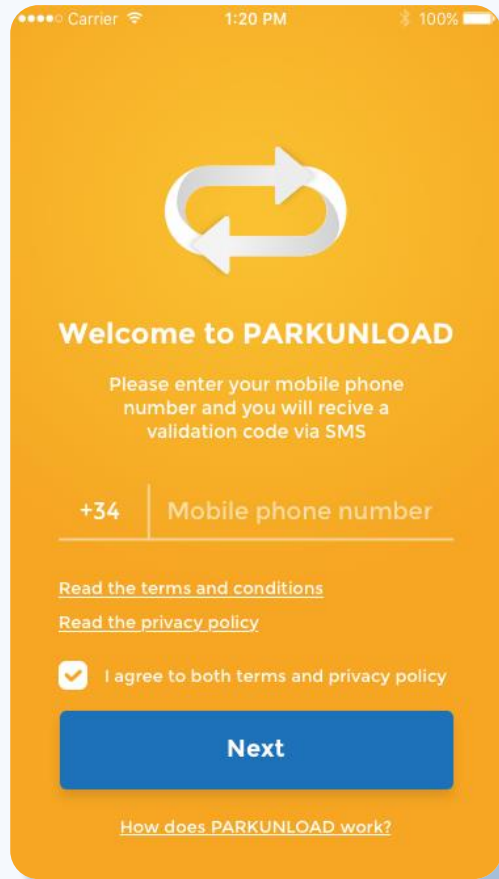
Carrier 1:20 PM 100%

Welcome to PARKUNLOAD

Please enter your mobile phone number and you will recive a validation code via SMS

+34 Mobile phone number

Read the terms and conditions

Read the privacy policy

I agree to both terms and privacy policy

Next

How does PARKUNLOAD work?